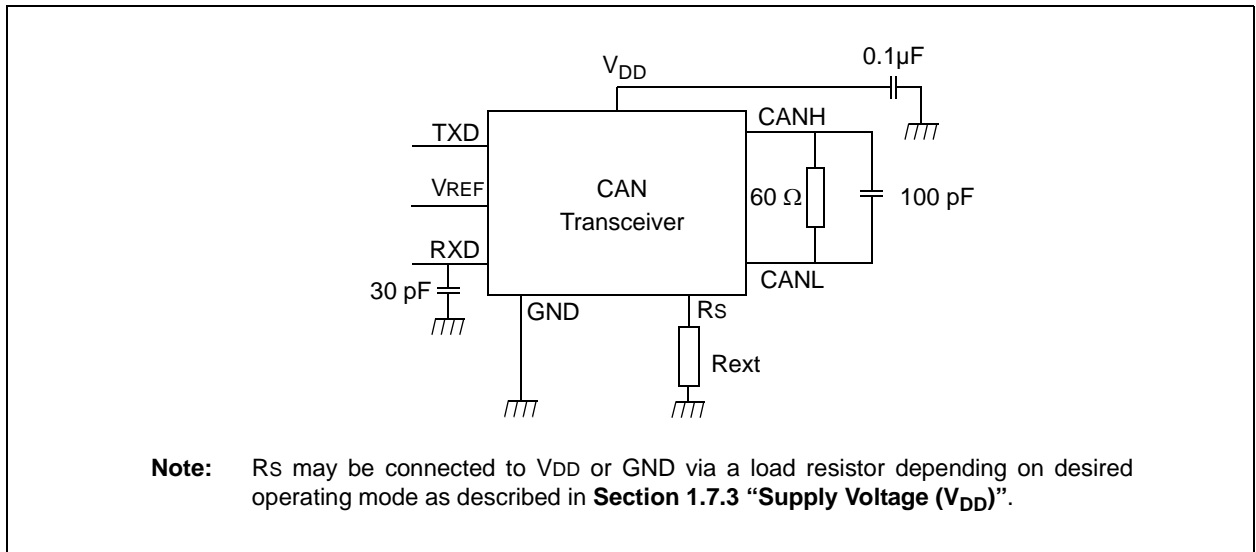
$V_{DD}$

0.1µF

CANH

TXD

VREF

CAN Transceiver

60 Ω

100 pF

RXD

CANL

30 pF

GND

RS

Rext

**Note:** RS may be connected to VDD or GND via a load resistor depending on desired operating mode as described in **Section 1.7.3 "Supply Voltage ($V_{DD}$)"**.